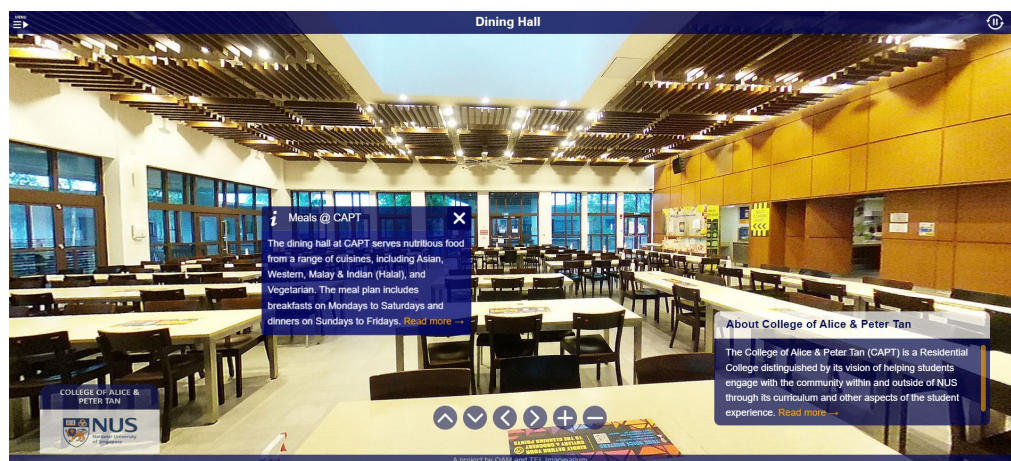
MENU

Dining Hall

Meals @ CAPT

The dining hall at CAPT serves nutritious food from a range of cuisines, including Asian, Western, Malay & Indian (Halal), and Vegetarian. The meal plan includes breakfasts on Mondays to Saturdays and dinners on Sundays to Fridays. Read more →

About College of Alice & Peter Tan

The College of Alice & Peter Tan (CAPT) is a Residential College distinguished by its vision of helping students engage with the community within and outside of NUS through its curriculum and other aspects of the student experience. Read more →

COLLEGE OF ALICE & PETER TAN

NUS
National University of Singapore

A project by OAM and TEL Imaginarium